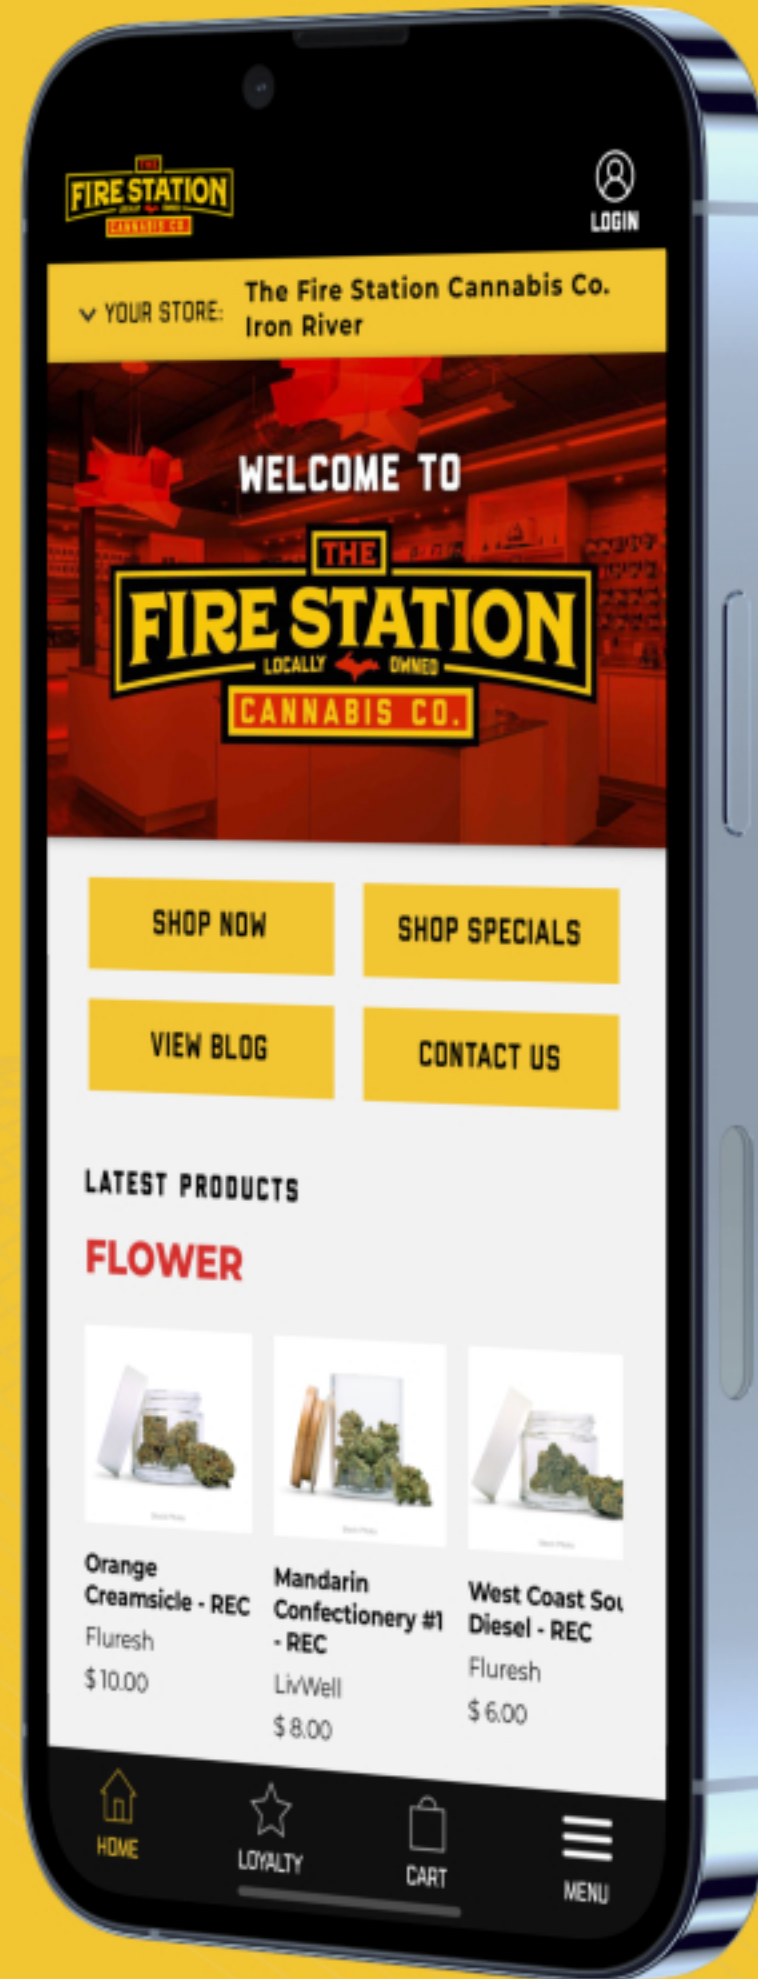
THE FIRE STATION CANNABIS CO.

LOGIN

YOUR STORE: The Fire Station Cannabis Co. Iron River

WELCOME TO

THE FIRE STATION LOCALLY OWNED CANNABIS CO.

SHOP NOW

SHOP SPECIALS

VIEW BLOG

CONTACT US

LATEST PRODUCTS

FLOWER

Orange Creamsicle - REC
Fluresh
$10.00

Mandarin Confectionery #1 - REC
LivWell
$8.00

West Coast Sou Diesel - REC
Fluresh
$6.00

HOME

LOYALTY

CART

MENU